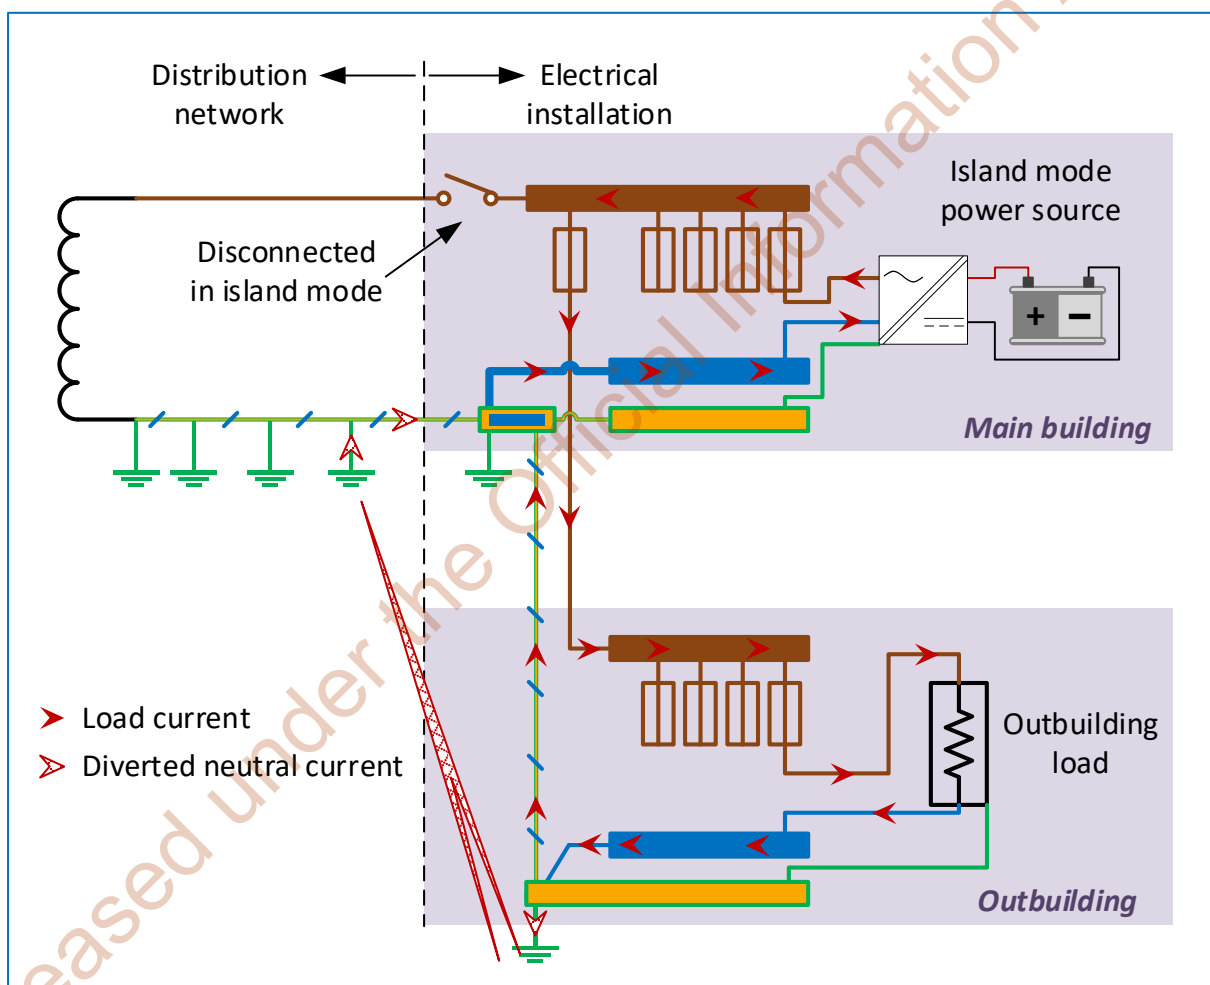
Distribution network

Electrical installation

Island mode power source

Disconnected in island mode

Main building

Load current

Diverted neutral current

Outbuilding load

Outbuilding

eased under the Official Information